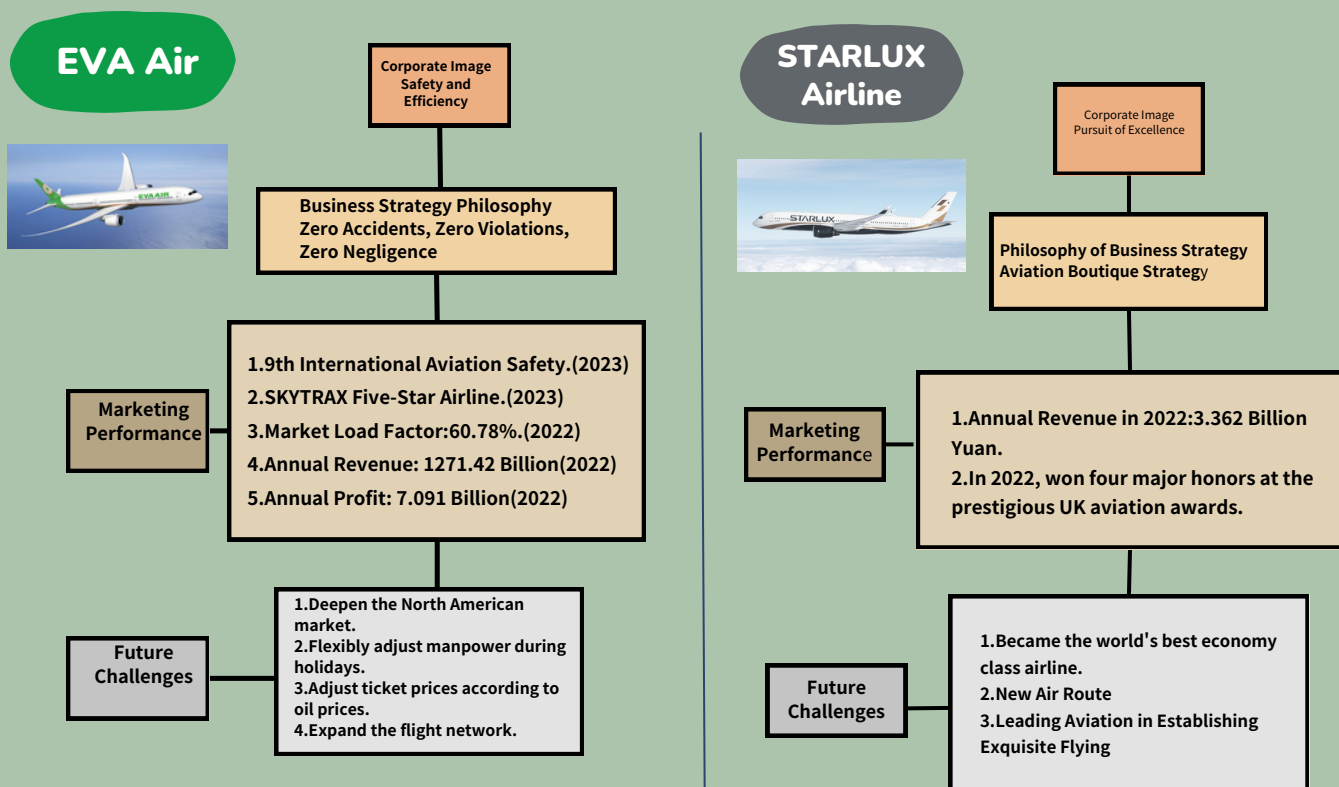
EVA Air

Corporate Image
Safety and Efficiency

EVA AIR

Business Strategy Philosophy
Zero Accidents, Zero Violations, Zero Negligence

Marketing Performance

1.9th International Aviation Safety.(2023)
2.SKYTRAX Five-Star Airline.(2023)
3.Market Load Factor:60.78%.(2022)
4.Annual Revenue: 1271.42 Billion(2022)
5.Annual Profit: 7.091 Billion(2022)

Future Challenges

1.Deepen the North American market.
2.Flexibly adjust manpower during holidays.
3.Adjust ticket prices according to oil prices.
4.Expand the flight network.

STARLUX Airline

Corporate Image
Pursuit of Excellence

STARLUX

Philosophy of Business Strategy
Aviation Boutique Strategy

Marketing Performance

1.Annual Revenue in 2022:3.362 Billion Yuan.
2.In 2022, won four major honors at the prestigious UK aviation awards.

Future Challenges

1.Became the world's best economy class airline.
2.New Air Route
3.Leading Aviation in Establishing Exquisite Flying